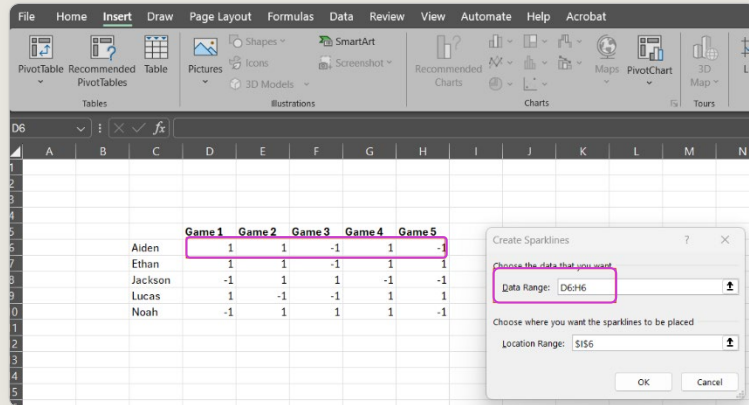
File Home Insert Draw Page Layout Formulas Data Review View Automate Help Acrobat

PivotTable Recommended PivotTables Table
Tables

Pictures Shapes Icons 3D Models SmartArt Screenshot
Illustrations

Recommended Charts Maps PivotChart
Charts

3D Map
Tours

D6 $fx$

| | A | B | C | D | E | F | G | H | I | J | K | L | M | N |
|---|---|---|---|---|---|---|---|---|---|---|---|---|---|---|
| 1 | | | | | | | | | | | | | | |
| 2 | | | | | | | | | | | | | | |
| 3 | | | | | | | | | | | | | | |
| 4 | | | | | | | | | | | | | | |
| 5 | | | | Game 1 | Game 2 | Game 3 | Game 4 | Game 5 | | | | | | |
| 6 | | | Aiden | 1 | 1 | -1 | 1 | -1 | | | | | | |
| 7 | | | Ethan | 1 | 1 | -1 | 1 | 1 | | | | | | |
| 8 | | | Jackson | -1 | 1 | 1 | -1 | -1 | | | | | | |
| 9 | | | Lucas | 1 | -1 | -1 | 1 | 1 | | | | | | |
| 10 | | | Noah | -1 | 1 | 1 | 1 | -1 | | | | | | |
| 11 | | | | | | | | | | | | | | |
| 12 | | | | | | | | | | | | | | |
| 13 | | | | | | | | | | | | | | |
| 14 | | | | | | | | | | | | | | |
| 15 | | | | | | | | | | | | | | |

Create Sparklines ? ✕

Choose the data that you want

Data Range: D6:H6

Choose where you want the sparklines to be placed

Location Range: $I$6

OK Cancel